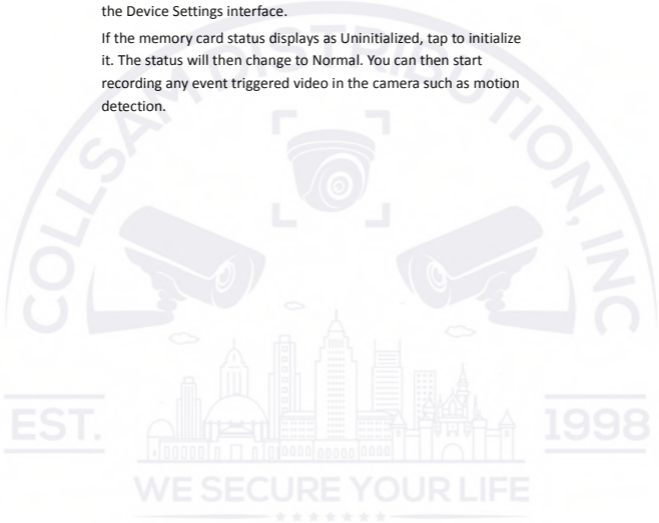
the Device Settings interface.

If the memory card status displays as Uninitialized, tap to initialize it. The status will then change to Normal. You can then start recording any event triggered video in the camera such as motion detection.

COLLSAM DISTRIBUTION, INC

EST. 1998

WE SECURE YOUR LIFE